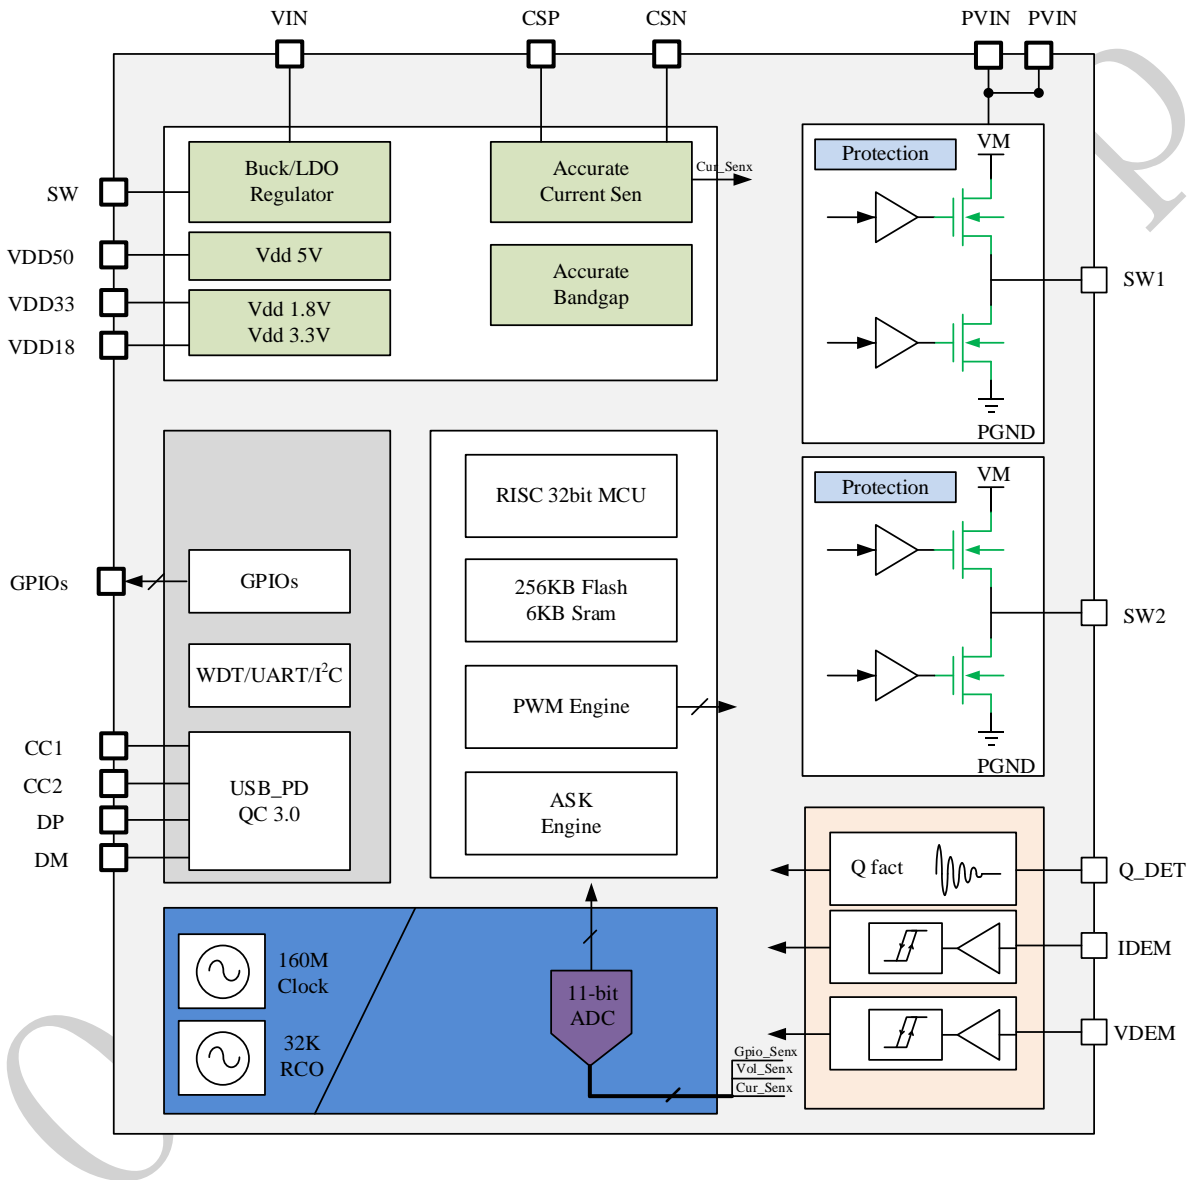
VIN
CSP
CSN
PVIN
PVIN

SW
VDD50
VDD33
VDD18

Buck/LDO Regulator
Vdd 5V
Vdd 1.8V
Vdd 3.3V

Accurate Current Sen
Cur_Senx
Accurate Bandgap

Protection
VM
SW1
PGND

Protection
VM
SW2
PGND

GPIOs
GPIOs
WDT/UART/I$^2$C
CC1
CC2
DP
DM
USB_PD
QC 3.0

RISC 32bit MCU
256KB Flash
6KB Sram
PWM Engine
ASK
Engine

Q fact
Q_DET
IDEM
VDEM

160M
Clock
32K
RCO
11-bit
ADC
Gpio_Senx
Vol_Senx
Cur_Senx